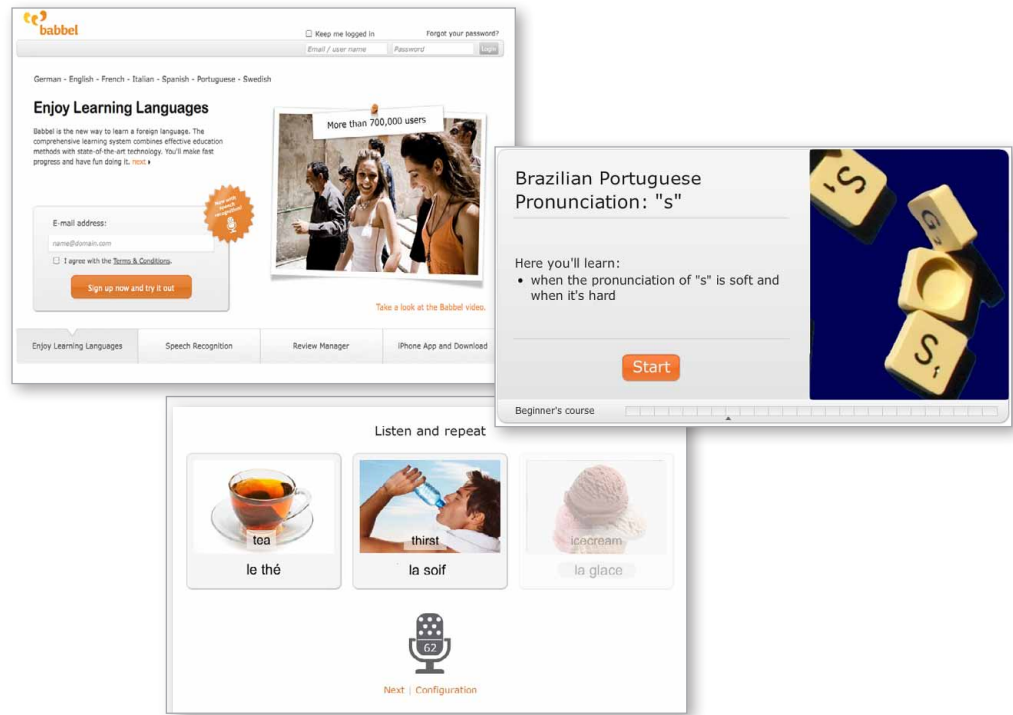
babbel

Keep me logged in

Forgot your password?

Email / user name

Password

Login

German - English - French - Italian - Spanish - Portuguese - Swedish

Enjoy Learning Languages

Babbel is the new way to learn a foreign language. The comprehensive learning system combines effective education methods with state-of-the-art technology. You'll make fast progress and have fun doing it. next ▸

Now with Speech recognition!

E-mail address:

name@domain.com

I agree with the Terms & Conditions.

Sign up now and try it out

More than 700,000 users

Take a look at the Babbel video.

Enjoy Learning Languages

Speech Recognition

Review Manager

iPhone App and Download

Brazilian Portuguese Pronunciation: "s"

Here you'll learn:
• when the pronunciation of "s" is soft and when it's hard

Start

Beginner's course

Listen and repeat

tea

le thé

thirst

la soif

icecream

la glace

62

Next | Configuration